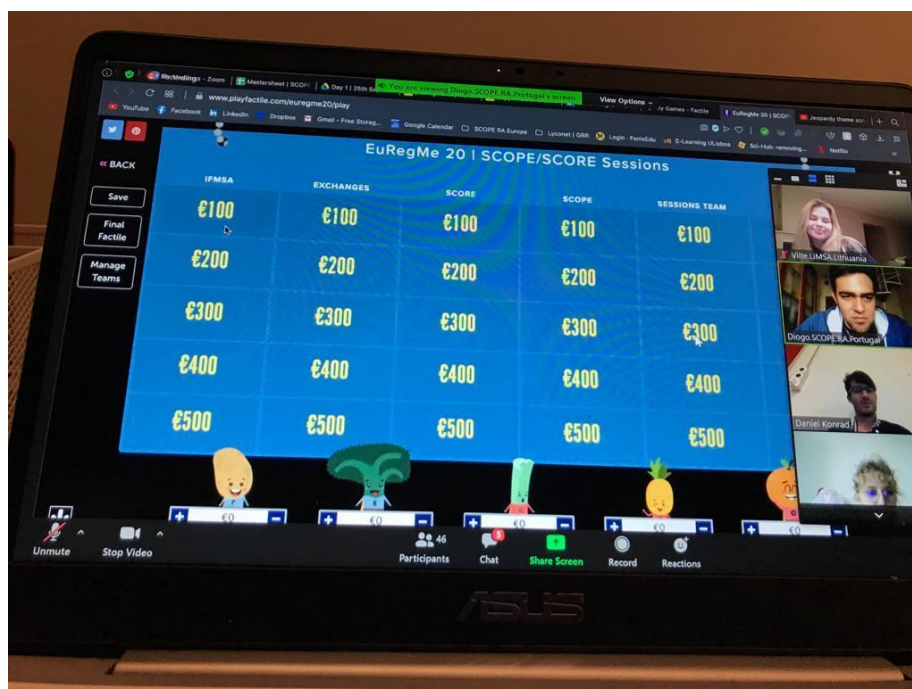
You are viewing Diogo.SCOPE.RA.Portugal's screen

View Options

www.playfactile.com/euregme20/play

YouTube Facebook LinkedIn Dropbox Gmail - Free Storag... Google Calendar SCOPE RA Europe Lyconet | GBR Login - FenixEdu E-Learning ULisboa Sci-Hub: removing... Netflix

Jeopardy theme sc

« BACK

Save

Final Factile

Manage Teams

EuRegMe 20 | SCOPE/SCORE Sessions

| IFMSA | EXCHANGES | SCORE | SCOPE | SESSIONS TEAM |
|---|---|---|---|---|
| €100 | €100 | €100 | €100 | €100 |
| €200 | €200 | €200 | €200 | €200 |
| €300 | €300 | €300 | €300 | €300 |
| €400 | €400 | €400 | €400 | €400 |
| €500 | €500 | €500 | €500 | €500 |

€0 €0 €0 €0 €0

Ville.LiMSA.Lithuania

Diogo.SCOPE.RA.Portugal

Daniel Konrad

Unmute Stop Video 46 Participants 5 Chat Share Screen Record Reactions

ASUS